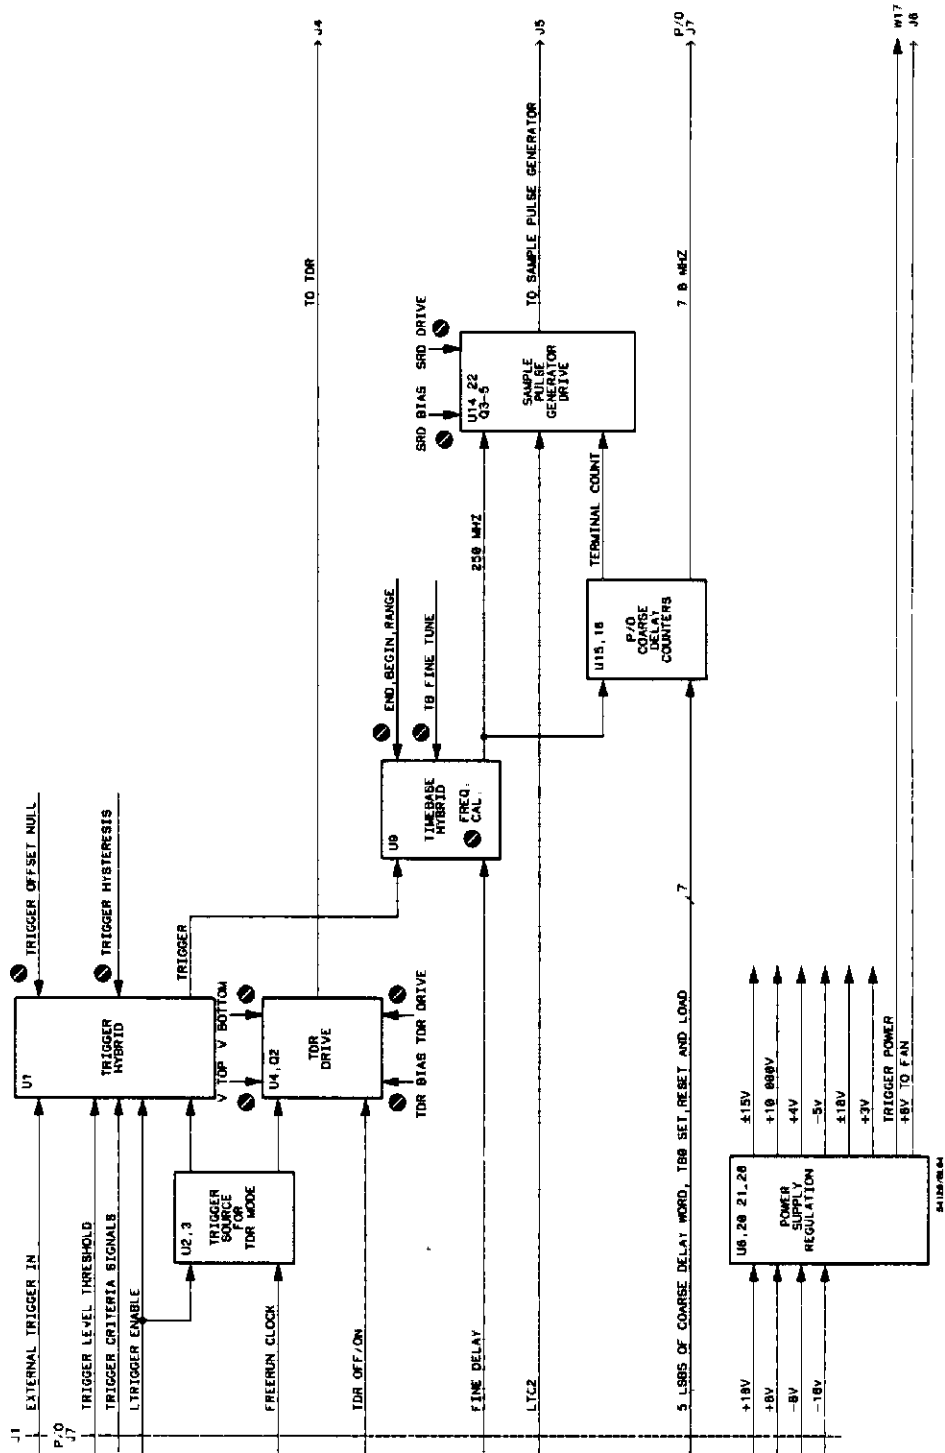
J1
P/O J7
EXTERNAL TRIGGER IN
TRIGGER LEVEL THRESHOLD
TRIGGER CRITERIA SIGNALS
LTRIGGER ENABLE
FREERUN CLOCK
TDR OFF/ON
FINE DELAY
LTC2
5 LSBS OF COARSE DELAY WORD, TBO SET,RESET AND LOAD
7
+18V
+8V
-8V
-18V

U7
TRIGGER HYBRID
TRIGGER OFFSET NULL
TRIGGER HYSTERESIS
TRIGGER

U2,3
TRIGGER SOURCE FOR TDR MODE

U4,Q2
TDR DRIVE
V TOP V BOTTOM
TDR BIAS TDR DRIVE
TO TDR
J4

U9
TIMEBASE HYBRID
FREQ. CAL.
END,BEGIN,RANGE
TB FINE TUNE
250 MHZ

U15,16
P/O COARSE DELAY COUNTERS
TERMINAL COUNT

U14,22 Q3-5
SAMPLE PULSE GENERATOR DRIVE
SRD BIAS
SRD DRIVE
TO SAMPLE PULSE GENERATOR
J5
7.8 MHZ
P/O J7

U6,20,21,28
POWER SUPPLY REGULATION
±15V
+10.000V
+4V
-5V
±18V
+3V
TRIGGER POWER
+8V TO FAN
W17
J8
54120/B14